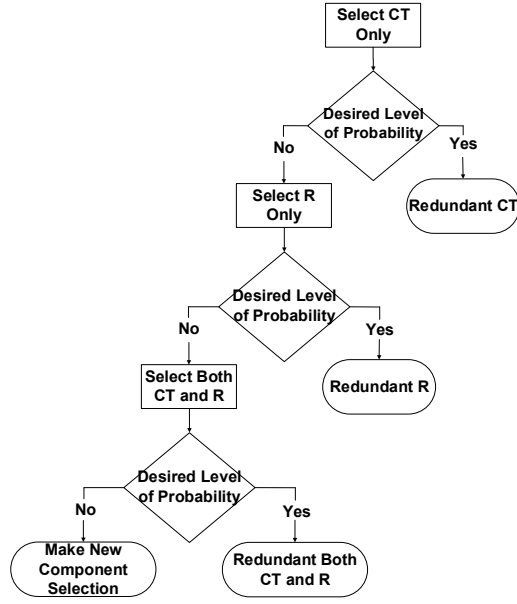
Select CT Only

Desired Level of Probability

No

Yes

Redundant CT

Select R Only

Desired Level of Probability

No

Yes

Redundant R

Select Both CT and R

Desired Level of Probability

No

Yes

Make New Component Selection

Redundant Both CT and R